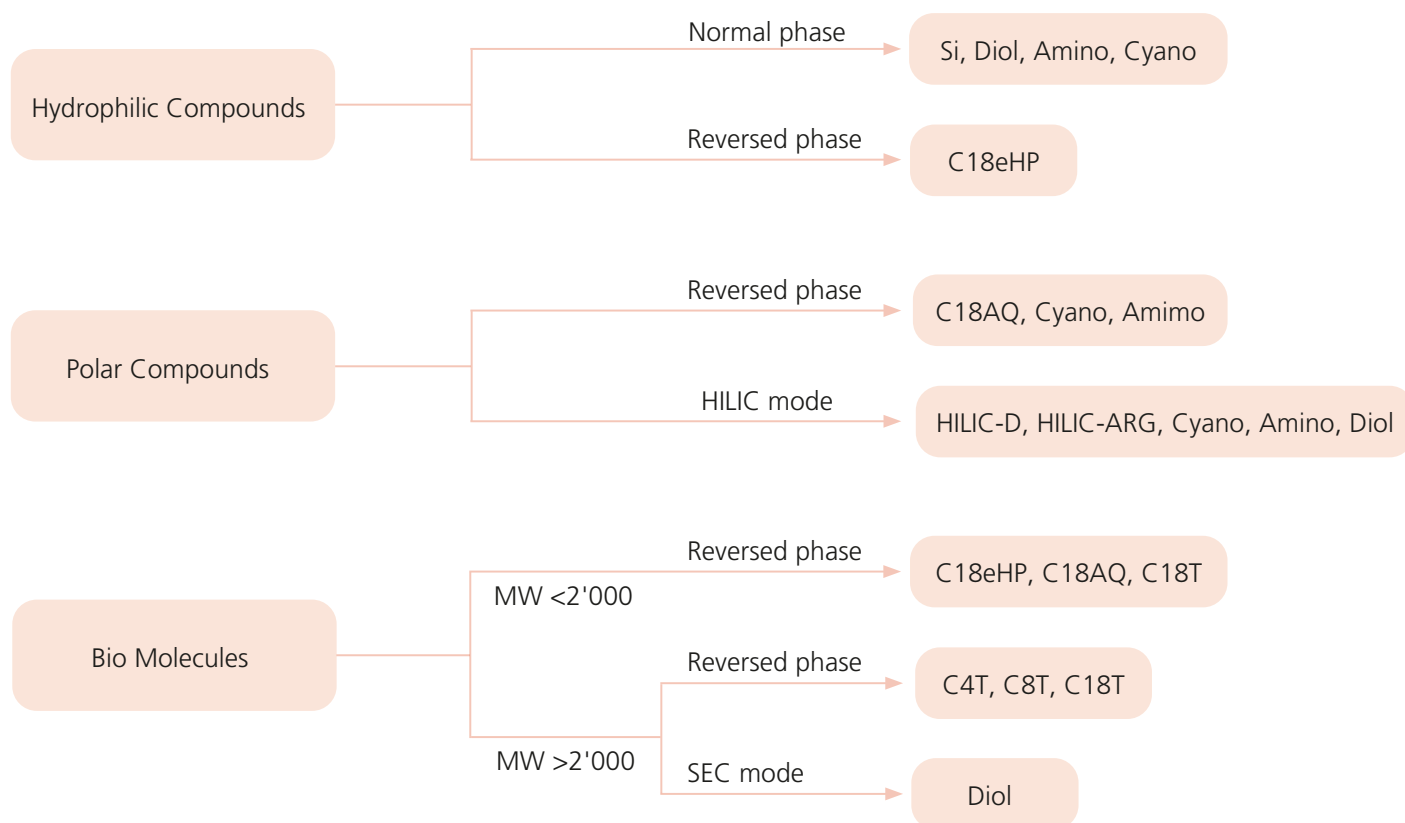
Hydrophilic Compounds

Normal phase

Si, Diol, Amino, Cyano

Reversed phase

C18eHP

Polar Compounds

Reversed phase

C18AQ, Cyano, Amimo

HILIC mode

HILIC-D, HILIC-ARG, Cyano, Amino, Diol

Bio Molecules

MW <2'000

Reversed phase

C18eHP, C18AQ, C18T

MW >2'000

Reversed phase

C4T, C8T, C18T

SEC mode

Diol